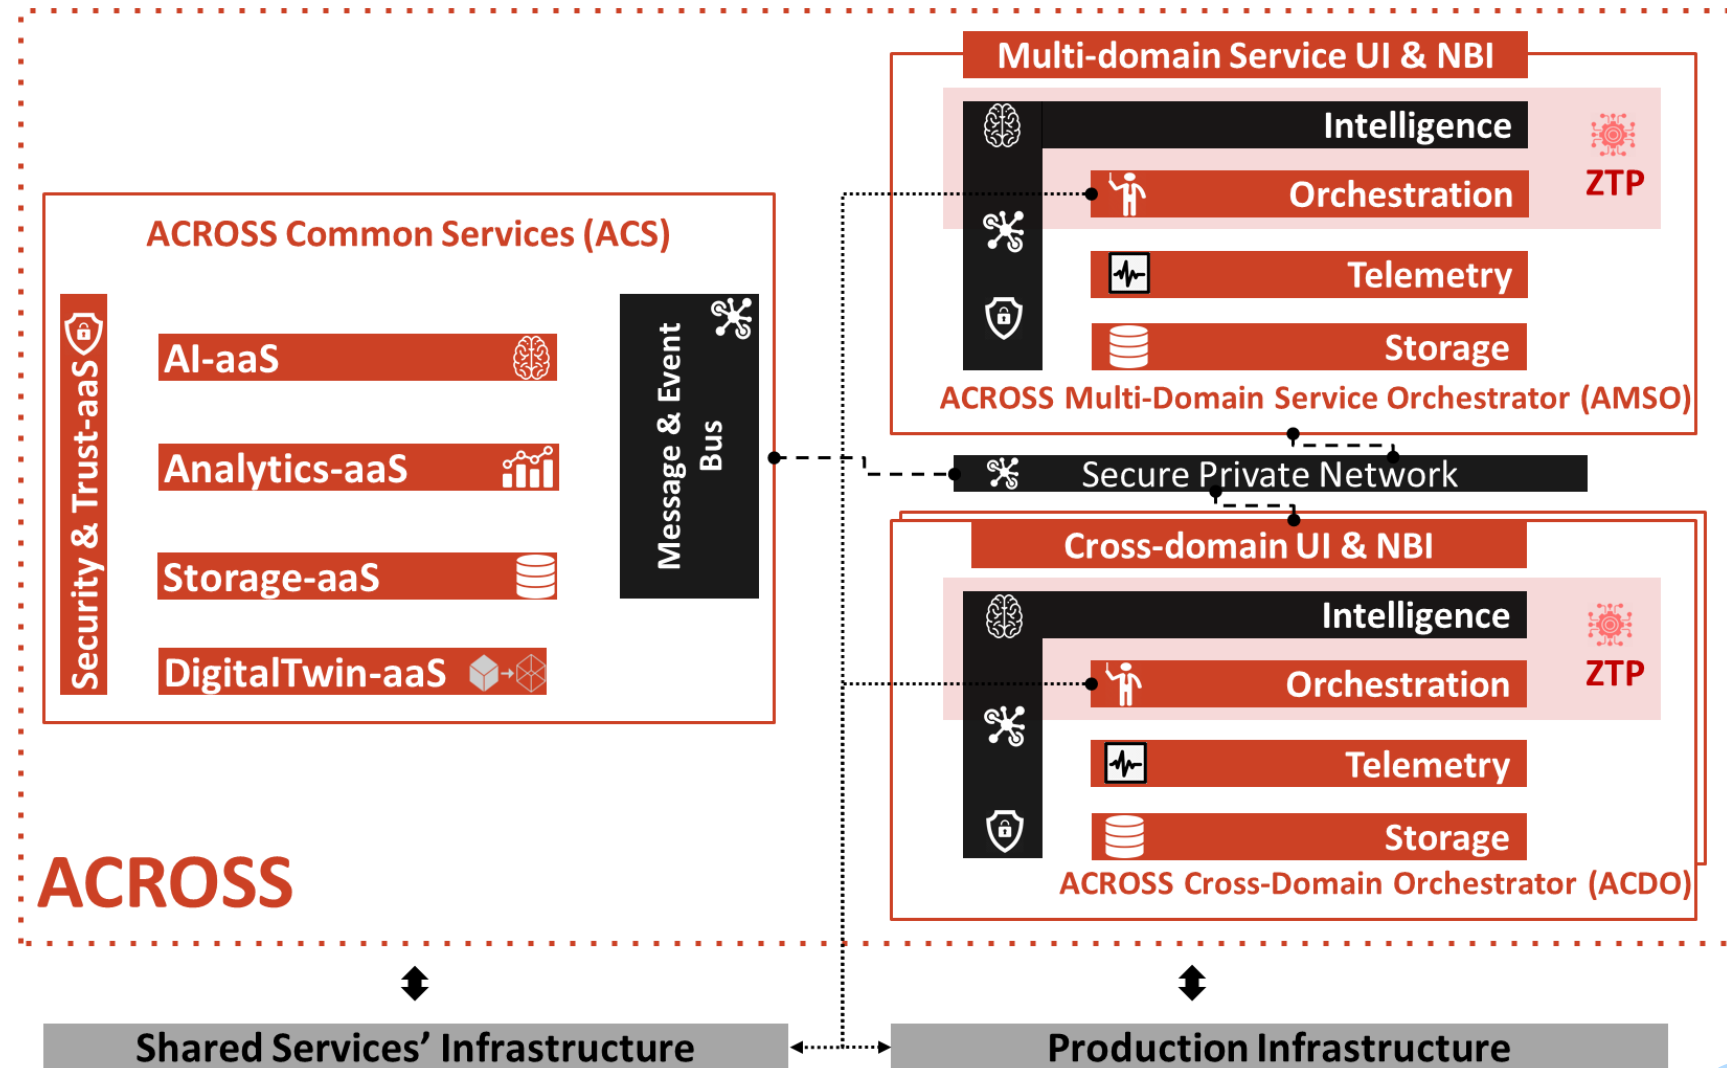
Multi-domain Service UI & NBI

Intelligence

Orchestration

ZTP

Telemetry

Storage

ACROSS Multi-Domain Service Orchestrator (AMSO)

ACROSS Common Services (ACS)

Security & Trust-aaS

AI-aaS

Analytics-aaS

Storage-aaS

DigitalTwin-aaS

Message & Event Bus

Secure Private Network

Cross-domain UI & NBI

Intelligence

Orchestration

ZTP

Telemetry

Storage

ACROSS Cross-Domain Orchestrator (ACDO)

ACROSS

Shared Services' Infrastructure

Production Infrastructure